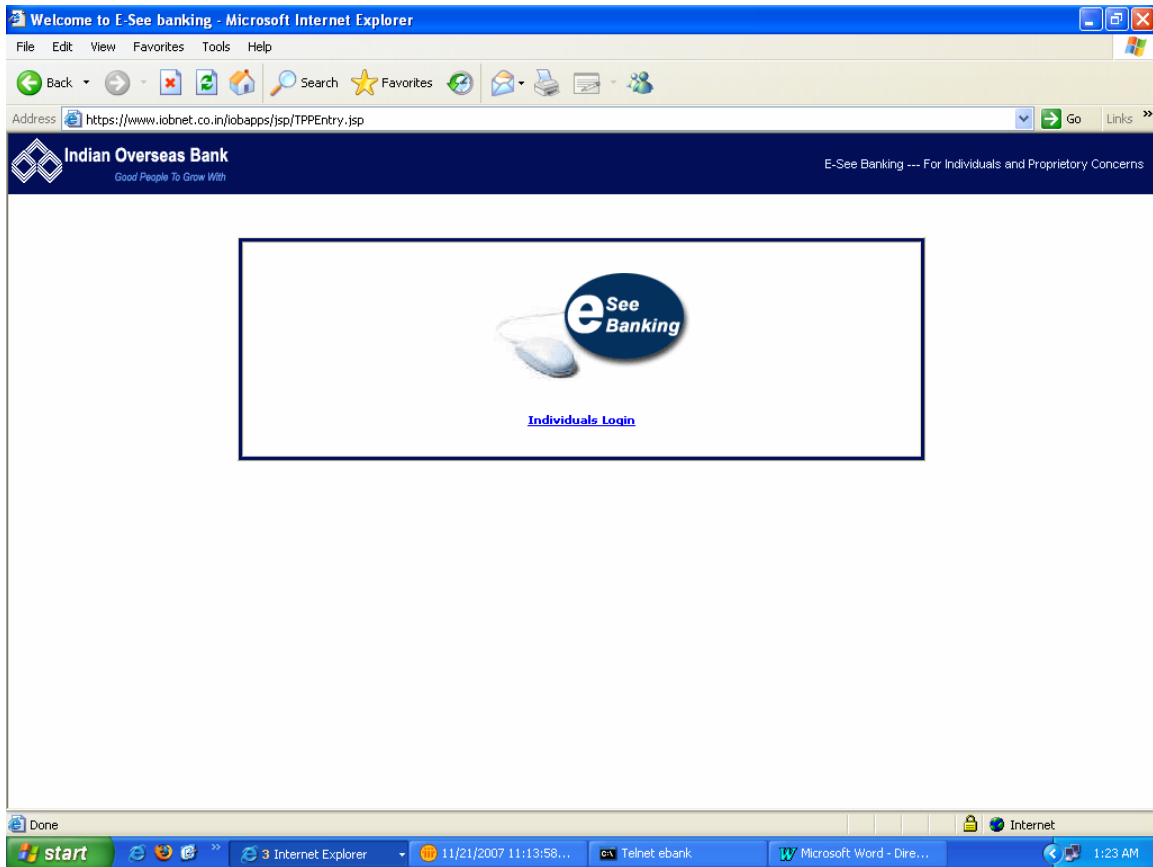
Welcome to E-See banking - Microsoft Internet Explorer

File Edit View Favorites Tools Help

Back Search Favorites

Address https://www.iobnet.co.in/iobapps/jsp/TPPEntry.jsp Go Links »

Indian Overseas Bank
Good People To Grow With

E-See Banking --- For Individuals and Proprietory Concerns

e See Banking

Individuals Login

Done

Internet

start

3 Internet Explorer

11/21/2007 11:13:58...

Telnet ebank

Microsoft Word - Dire...

1:23 AM